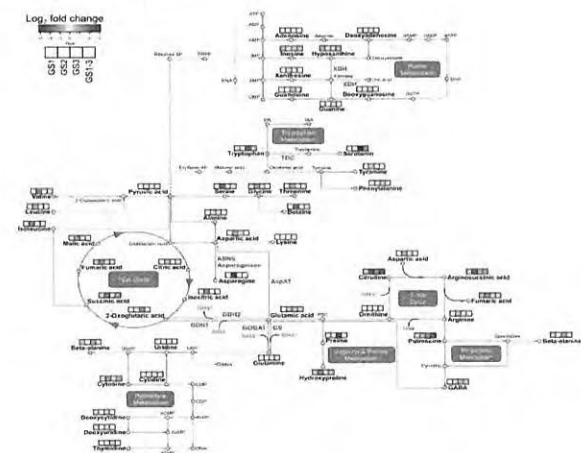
Log$_2$ fold change

GS1
GS2
GS3
GS1-3

Adenosine
Deoxyadenosine
Inosine
Hypoxanthine
Xanthosine
Guanosine
Deoxyguanosine
Guanine
Purine Metabolism

Tryptophan Metabolism
Tryptophan
Serotonin
Tyramine
Phenylalanine

Pyruvic acid
Serine
Glycine
Threonine
Betaine
Alanine
Valine
Leucine
Isoleucine
Malic acid
Fumaric acid
Citric acid
TCA Cycle
Succinic acid
Isocitric acid
2-Oxoglutaric acid
Aspartic acid
Lysine
Asparagine
ASNS
AspAT
GDH2
GOGAT
GS
GDH1
Glutamic acid
Glutamine
Proline
Hydroxyproline
Arginine & Proline Metabolism

Aspartic acid
Argininosuccinic acid
Fumaric acid
Citrulline
Urea Cycle
Arginine
Ornithine
Putrescine
Spermidine
Beta-alanine
GABA
Arginine Metabolism

Beta-alanine
Uridine
Cytosine
Cytidine
Pyrimidine Metabolism
Deoxycytidine
Deoxyuridine
Thymidine